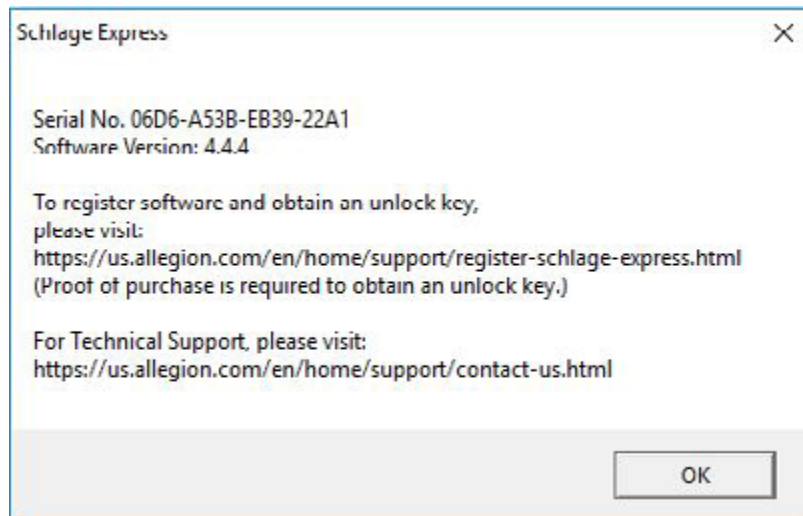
Schlage Express

×

Serial No. 06D6-A53B-EB39-22A1
Software Version: 4.4.4

To register software and obtain an unlock key, please visit:
https://us.allegion.com/en/home/support/register-schlage-express.html
(Proof of purchase is required to obtain an unlock key.)

For Technical Support, please visit:
https://us.allegion.com/en/home/support/contact-us.html

OK